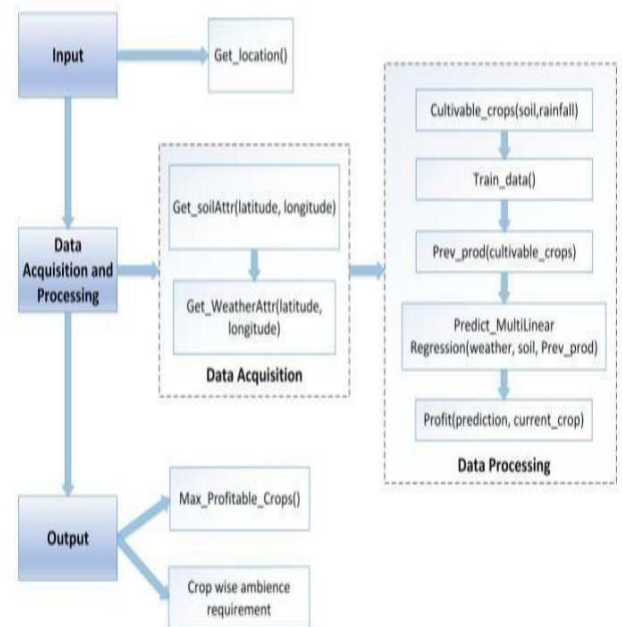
Input

Get_location()

Data Acquisition and Processing

Get_soilAttr(latitude, longitude)

Get_WeatherAttr(latitude, longitude)

Data Acquisition

Cultivable_crops(soil,rainfall)

Train_data()

Prev_prod(cultivable_crops)

Predict_MultiLinear Regression(weather, soil, Prev_prod)

Profit(prediction, current_crop)

Data Processing

Output

Max_Profitable_Crops()

Crop wise ambience requirement